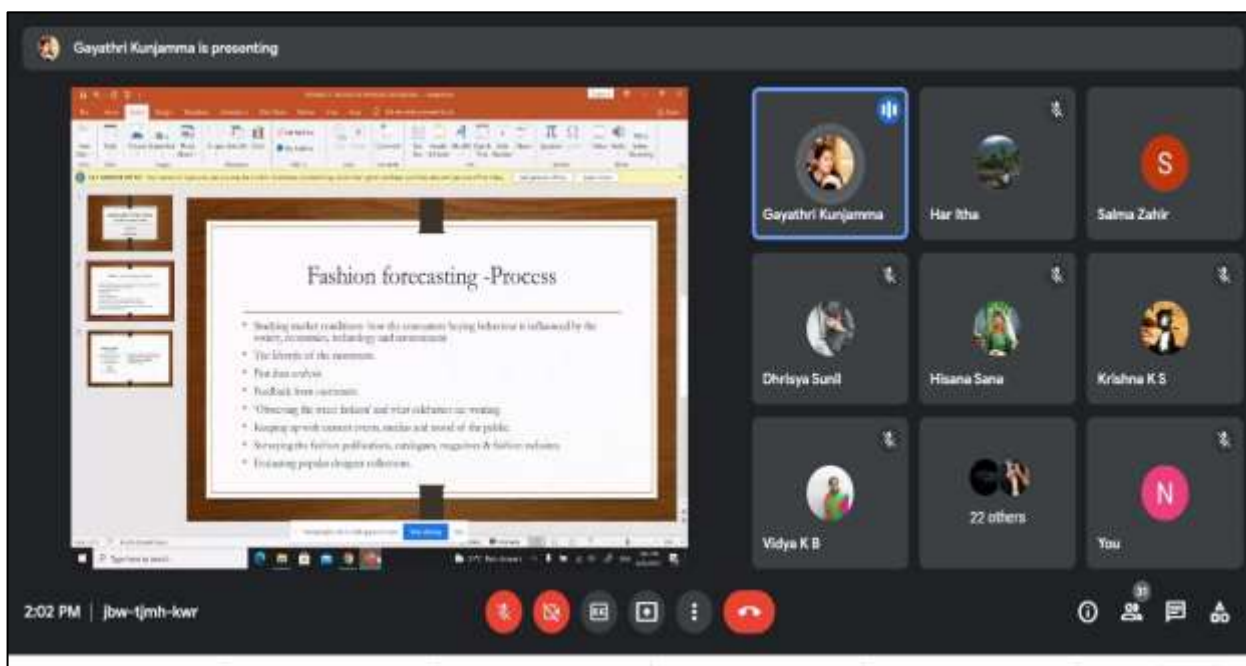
Gayathri Kunjamma is presenting

Fashion forecasting -Process

• Studying market conditions: how the consumers buying behaviour is influenced by the society, economics, technology and environment
• The lifestyle of the customers.
• Past data analysis
• Feedback from customers
• "Observing the street fashion" and what celebrities are wearing
• Keeping up with current events, media and mood of the public.
• Surveying the fashion publications, catalogues, magazines & fashion websites.
• Evaluating popular designer collections.

Gayathri Kunjamma
Har Itha
S
Salma Zahir
Dhrisya Sunil
Hisana Sana
Krishna K S
Vidya K B
22 others
N
You

2:02 PM | jbw-tjmh-kwr
31